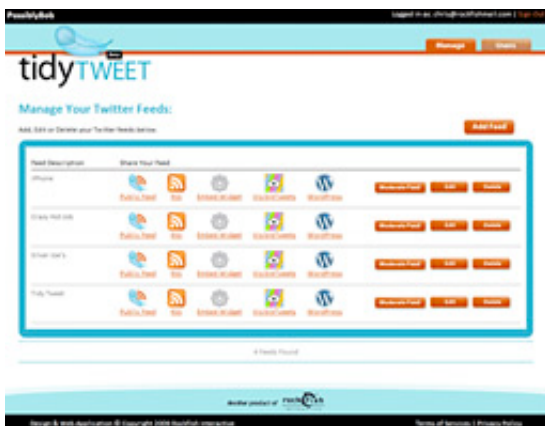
PossiblyBob

Logged in as: chris@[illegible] | Sign Out

Manage

Users

tidyTWEET

Beta

Manage Your Twitter Feeds:

Add, Edit or Delete your Twitter feeds below.

Add Feed!

Feed Description

Share Your Feed

iPhone

Public Feed

Rss

Embed Widget

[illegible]

WordPress

Moderate Feed

Edit

Delete

Crazy Hot Job

Public Feed

Rss

Embed Widget

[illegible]

WordPress

Moderate Feed

Edit

Delete

Email Userz

Public Feed

Rss

Embed Widget

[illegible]

WordPress

Moderate Feed

Edit

Delete

Tidy Tweet

Public Feed

Rss

Embed Widget

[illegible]

WordPress

Moderate Feed

Edit

Delete

4 Feeds Found

Another product of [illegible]

Design & Web Application © Copyright 2009 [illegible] Interactive

Terms of Services | Privacy Policy